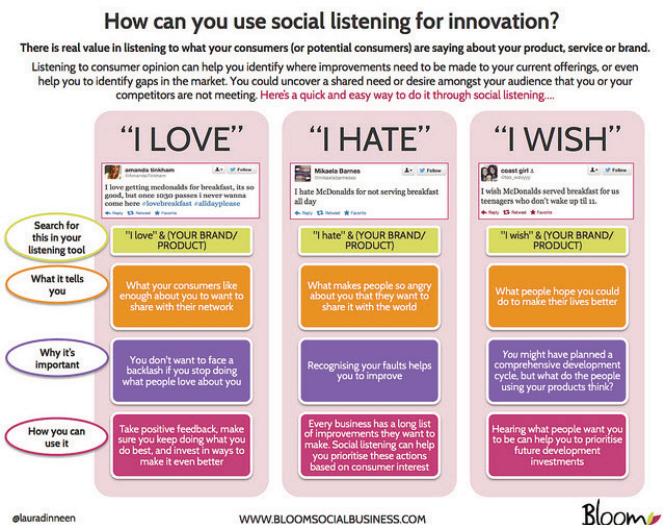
How can you use social listening for innovation?

There is real value in listening to what your consumers (or potential consumers) are saying about your product, service or brand.

Listening to consumer opinion can help you identify where improvements need to be made to your current offerings, or even help you to identify gaps in the market. You could uncover a shared need or desire amongst your audience that you or your competitors are not meeting. Here's a quick and easy way to do it through social listening....

"I LOVE"

amanda tinkham
@AmandaTinkham
Follow
I love getting mcdonalds for breakfast, its so good, but once 1030 passes i never wanna come here #lovebreakfast #alldayplease
Reply Retweet Favorite

"I HATE"

Mikaela Barnes
@mikaelabarness
Follow
I hate McDonalds for not serving breakfast all day
Reply Retweet Favorite

"I WISH"

coast girl
@lss_xoxoyy
Follow
I wish McDonalds served breakfast for us teenagers who don't wake up til 11.
Reply Retweet Favorite

Search for this in your listening tool

"I love" & (YOUR BRAND/ PRODUCT)

"I hate" & (YOUR BRAND/ PRODUCT)

"I wish" & (YOUR BRAND/ PRODUCT)

What it tells you

What your consumers like enough about you to want to share with their network

What makes people so angry about you that they want to share it with the world

What people hope you could do to make their lives better

Why it's important

You don't want to face a backlash if you stop doing what people love about you

Recognising your faults helps you to improve

You might have planned a comprehensive development cycle, but what do the people using your products think?

How you can use it

Take positive feedback, make sure you keep doing what you do best, and invest in ways to make it even better

Every business has a long list of improvements they want to make. Social listening can help you prioritise these actions based on consumer interest

Hearing what people want you to be can help you to prioritise future development investments

@lauradinneen

WWW.BLOOMSOCIALBUSINESS.COM

Bloom